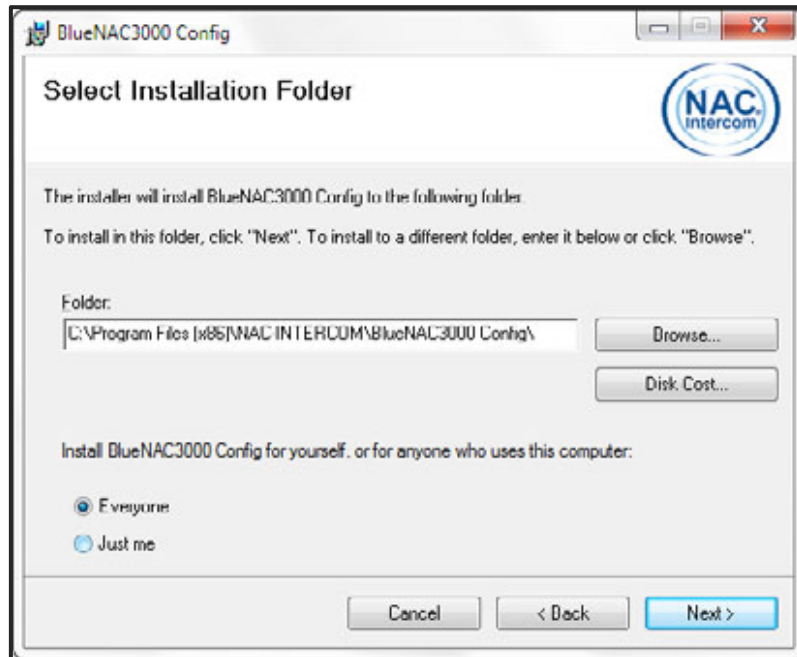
BlueNAC3000 Config

Select Installation Folder

NAC Intercom

The installer will install BlueNAC3000 Config to the following folder.

To install in this folder, click "Next". To install to a different folder, enter it below or click "Browse".

Folder:
C:\Program Files (x86)\NAC INTERCOM\BlueNAC3000 Config\

Browse...

Disk Cost...

Install BlueNAC3000 Config for yourself, or for anyone who uses this computer:

Everyone
Just me

Cancel
< Back
Next >